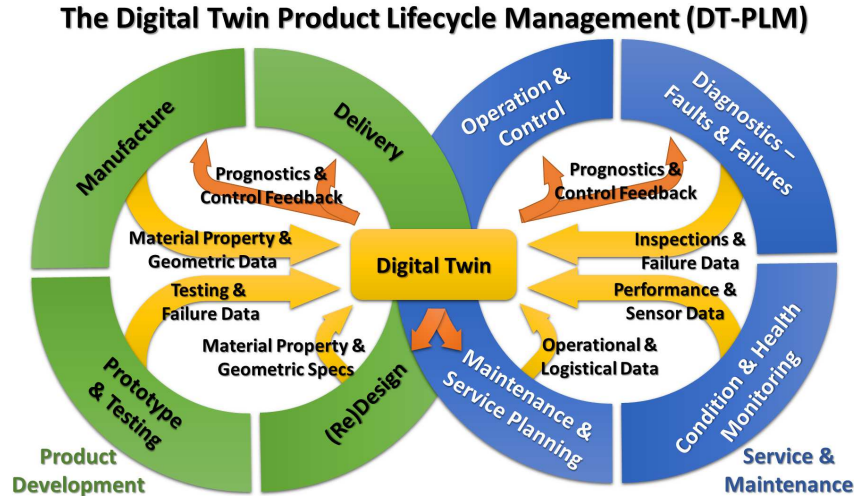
The Digital Twin Product Lifecycle Management (DT-PLM)

Manufacture

Delivery

Prognostics & Control Feedback

Material Property & Geometric Data

Testing & Failure Data

Material Property & Geometric Specs

Prototype & Testing

(Re)Design

Digital Twin

Operation & Control

Diagnostics – Faults & Failures

Prognostics & Control Feedback

Inspections & Failure Data

Performance & Sensor Data

Operational & Logistical Data

Maintenance & Service Planning

Condition & Health Monitoring

Product Development

Service & Maintenance